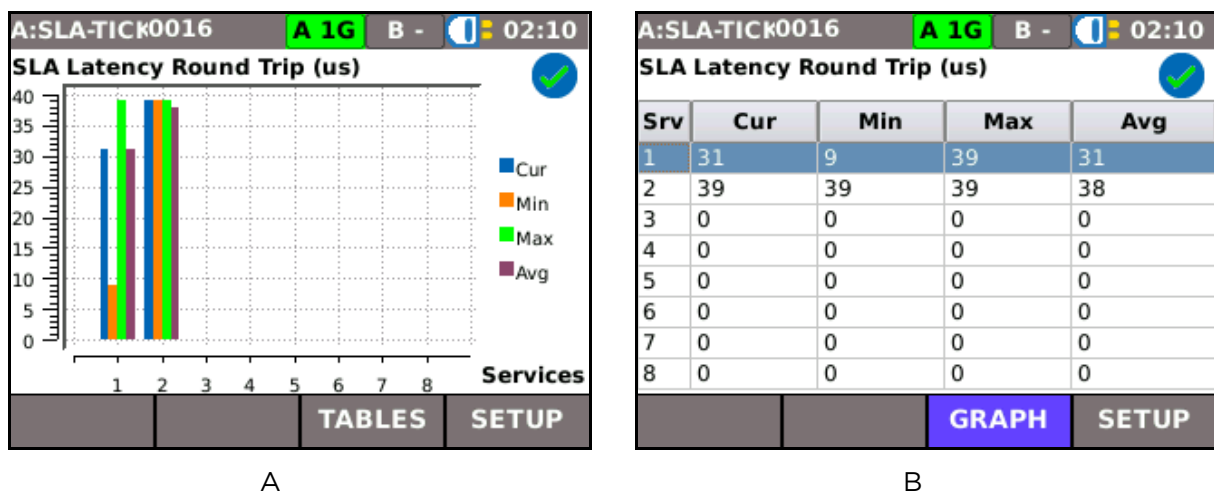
A:SLA-TICK0016 A 1G B - 02:10

SLA Latency Round Trip (us)

40
35
30
25
20
15
10
5
0

Cur
Min
Max
Avg

1 2 3 4 5 6 7 8
Services

TABLES SETUP

A

A:SLA-TICK0016 A 1G B - 02:10

SLA Latency Round Trip (us)

| Srv | Cur | Min | Max | Avg |
|---|---|---|---|---|
| 1 | 31 | 9 | 39 | 31 |
| 2 | 39 | 39 | 39 | 38 |
| 3 | 0 | 0 | 0 | 0 |
| 4 | 0 | 0 | 0 | 0 |
| 5 | 0 | 0 | 0 | 0 |
| 6 | 0 | 0 | 0 | 0 |
| 7 | 0 | 0 | 0 | 0 |
| 8 | 0 | 0 | 0 | 0 |

GRAPH SETUP

B